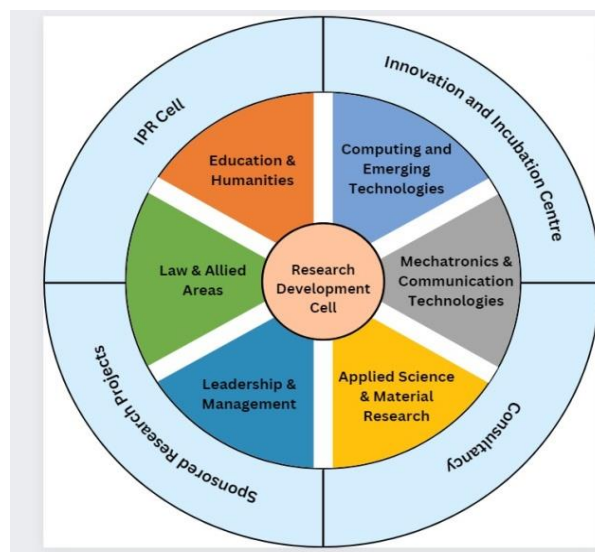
IPR Cell

Innovation and Incubation Centre

Education & Humanities

Computing and Emerging Technologies

Law & Allied Areas

Research Development Cell

Mechatronics & Communication Technologies

Leadership & Management

Applied Science & Material Research

Sponsored Research Projects

Consultancy